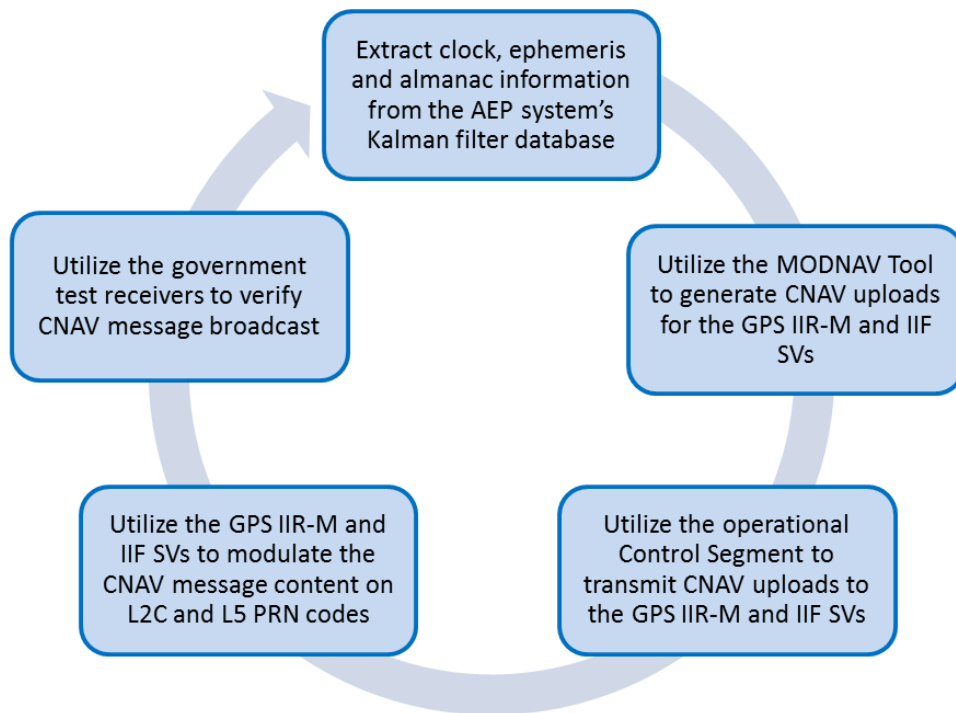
Extract clock, ephemeris and almanac information from the AEP system's Kalman filter database

Utilize the MODNAV Tool to generate CNAV uploads for the GPS IIR-M and IIF SVs

Utilize the operational Control Segment to transmit CNAV uploads to the GPS IIR-M and IIF SVs

Utilize the GPS IIR-M and IIF SVs to modulate the CNAV message content on L2C and L5 PRN codes

Utilize the government test receivers to verify CNAV message broadcast